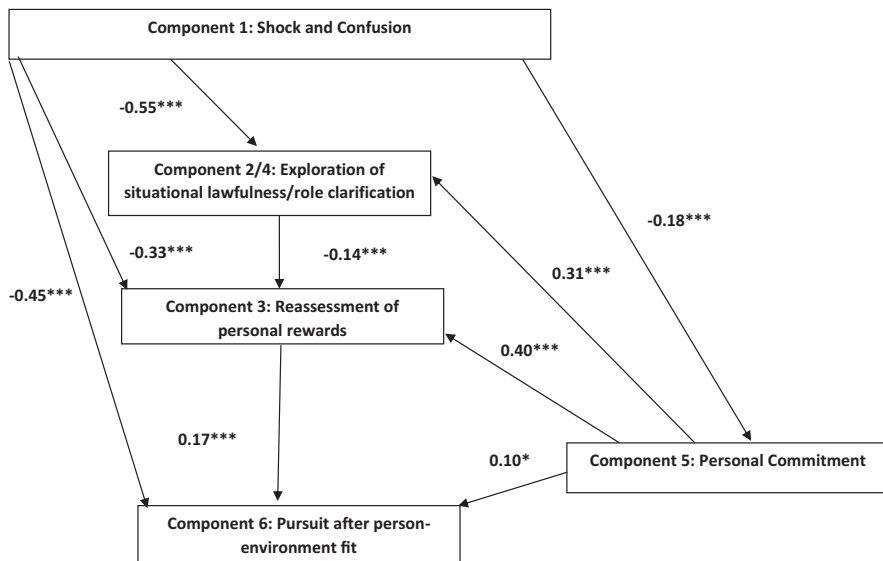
Component 1: Shock and Confusion

-0.55***

Component 2/4: Exploration of situational lawfulness/role clarification

-0.18***

-0.33***

-0.14***

0.31***

-0.45***

Component 3: Reassessment of personal rewards

0.40***

0.17***

0.10*

Component 5: Personal Commitment

Component 6: Pursuit after person-environment fit